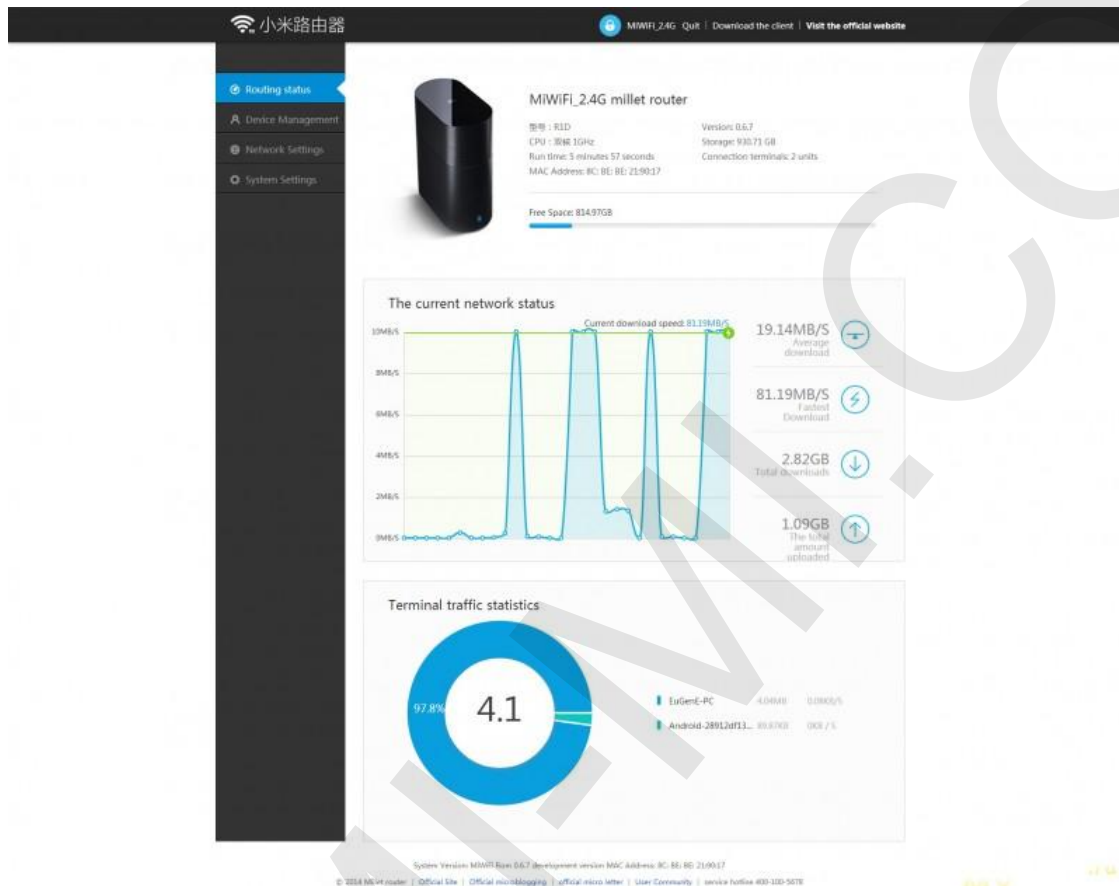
小米路由器

MIWIFI_2.4G Quit | Download the client | Visit the official website

Routing status
Device Management
Network Settings
System Settings

MiWiFi_2.4G millet router

型号：R1D
CPU：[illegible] 1GHz
Run time: 5 minutes 57 seconds
MAC Address: 8C: BE: BE: 21:90:17

Version: 0.6.7
Storage: 930.71 GB
Connection terminals: 2 units

Free Space: 814.97GB

The current network status

Current download speed: 81.19MB/S

10MB/S
8MB/S
6MB/S
4MB/S
2MB/S
0MB/S

19.14MB/S Average download
81.19MB/S Fastest Download
2.82GB Total downloads
1.09GB The total amount uploaded

Terminal traffic statistics

97.8%
4.1

EuGenE-PC 4.04MB 0.0KB/S
Android-28912df13... 89.87KB 0KB / S

System Version: MiWiFi Rom 0.6.7 development version MAC Address: 8C: BE: BE: 21:90:17
© 2014 MiWiFi router | Official Site | Official microblogging | official micro letter | User Community | service hotline 400-100-5678